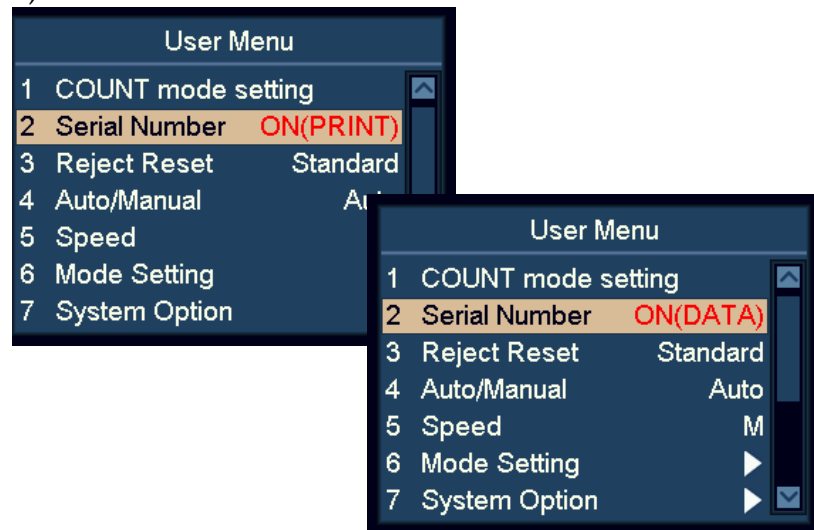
User Menu
1 COUNT mode setting
2 Serial Number ON(PRINT)
3 Reject Reset Standard
4 Auto/Manual Au
5 Speed
6 Mode Setting
7 System Option

User Menu
1 COUNT mode setting
2 Serial Number ON(DATA)
3 Reject Reset Standard
4 Auto/Manual Auto
5 Speed M
6 Mode Setting
7 System Option